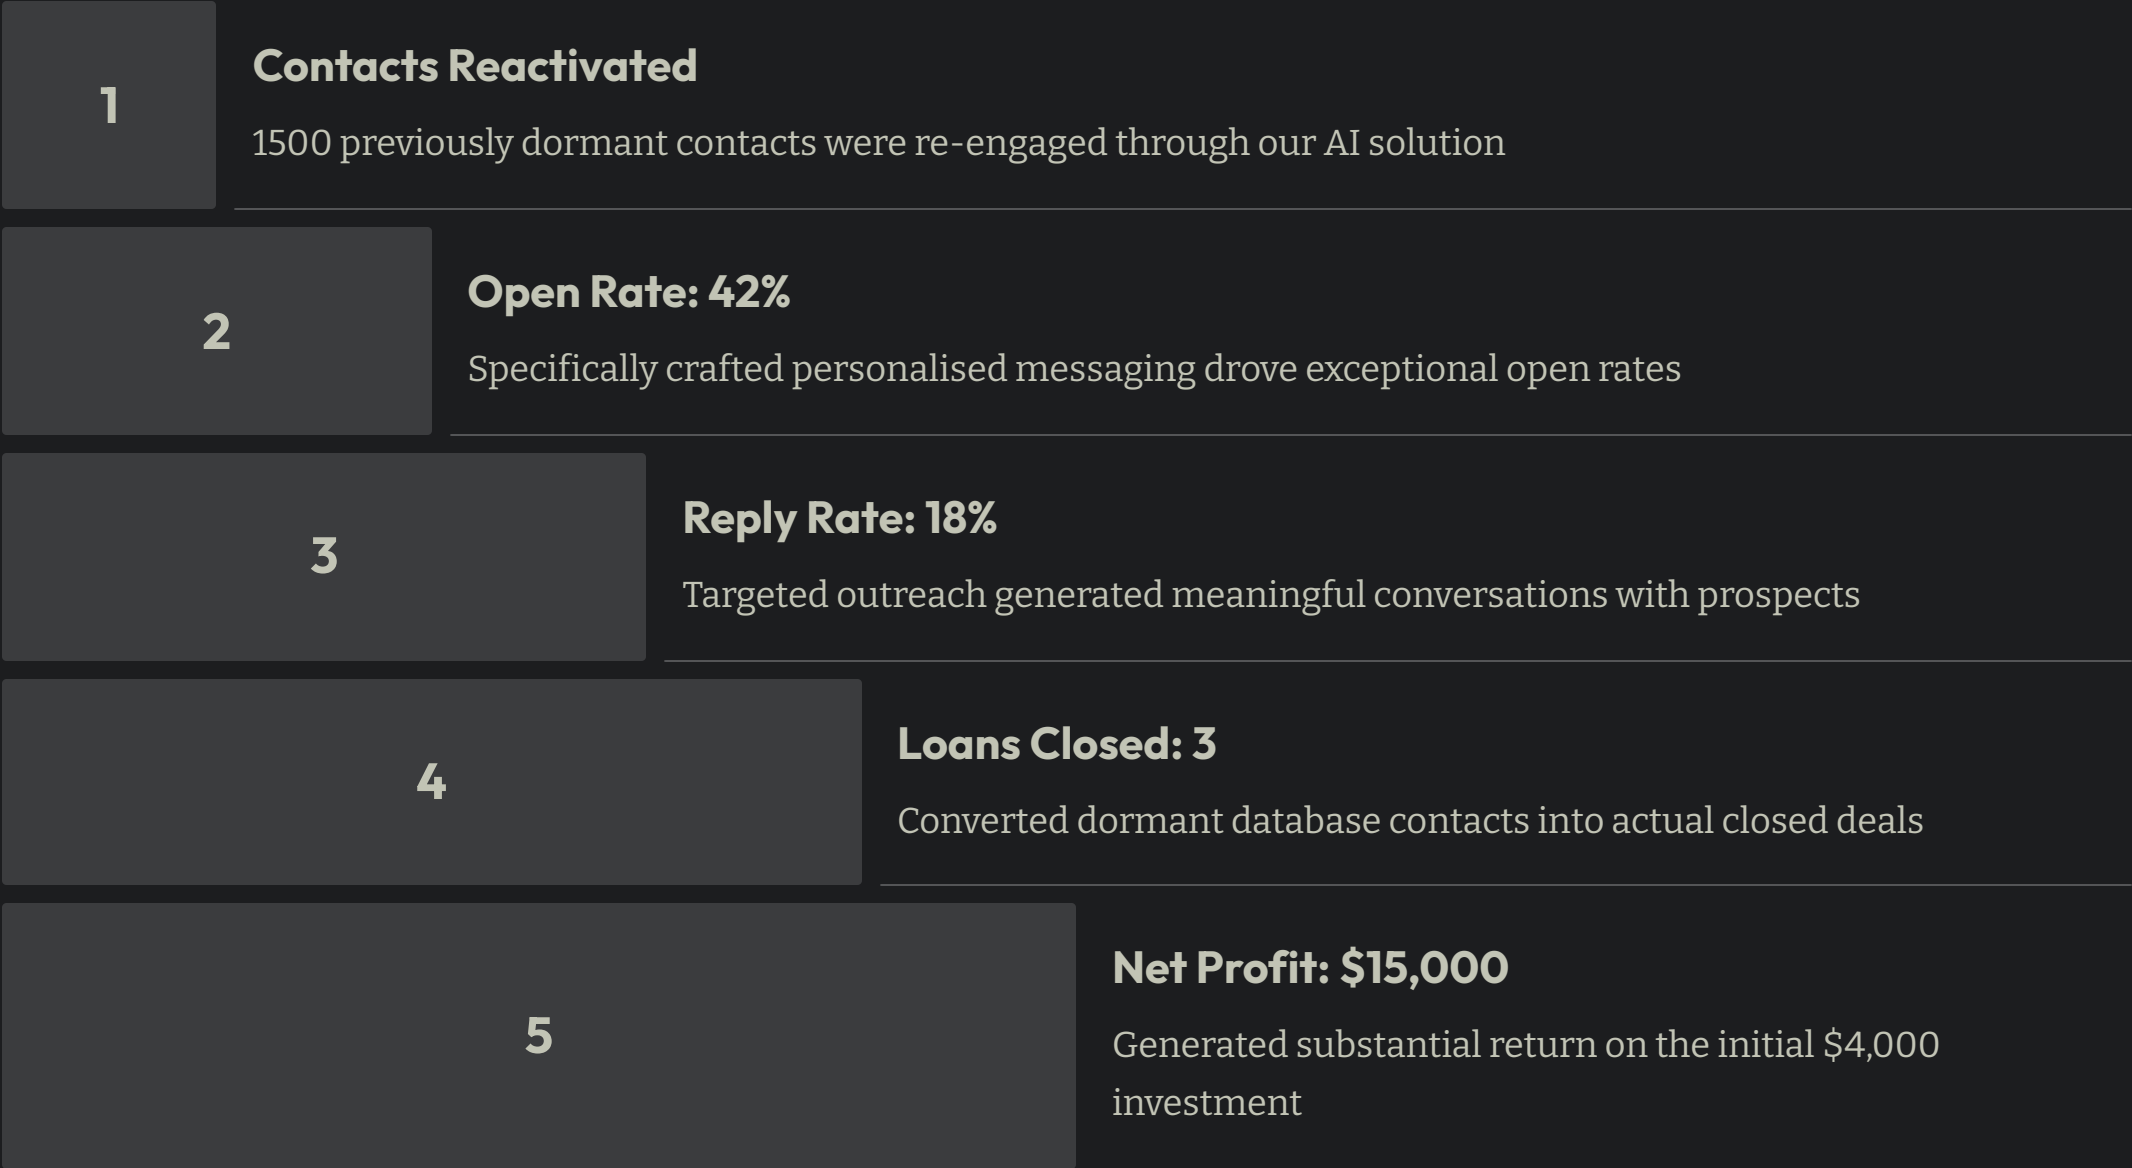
1

Contacts Reactivated

1500 previously dormant contacts were re-engaged through our AI solution

2

Open Rate: 42%

Specifically crafted personalised messaging drove exceptional open rates

3

Reply Rate: 18%

Targeted outreach generated meaningful conversations with prospects

4

Loans Closed: 3

Converted dormant database contacts into actual closed deals

5

Net Profit: $15,000

Generated substantial return on the initial $4,000 investment